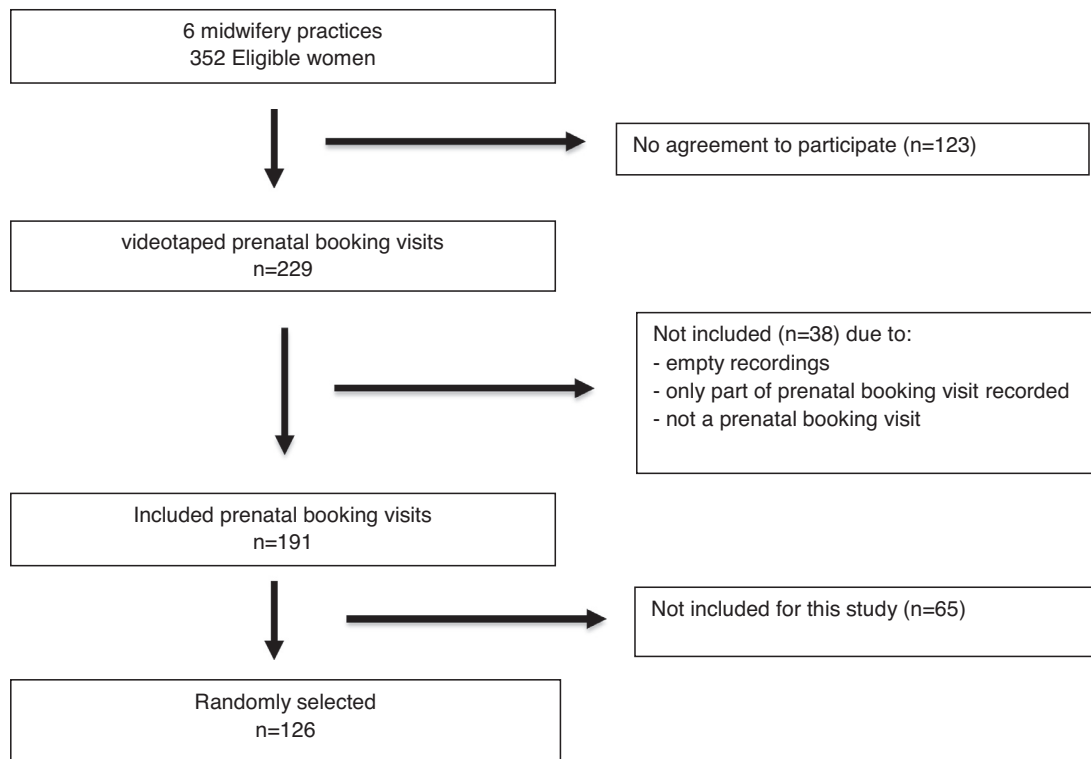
6 midwifery practices
352 Eligible women

No agreement to participate (n=123)

videotaped prenatal booking visits
n=229

Not included (n=38) due to:
- empty recordings
- only part of prenatal booking visit recorded
- not a prenatal booking visit

Included prenatal booking visits
n=191

Not included for this study (n=65)

Randomly selected
n=126